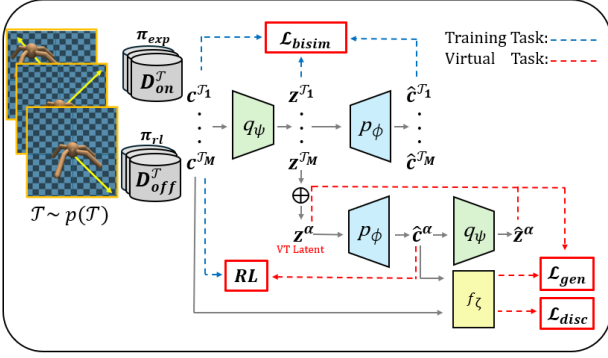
$\boldsymbol{\pi_{exp}}$

$\boldsymbol{D_{on}^{\mathcal{T}}}$

$\boldsymbol{\pi_{rl}}$

$\boldsymbol{D_{off}^{\mathcal{T}}}$

$\mathcal{T} \sim p(\mathcal{T})$

$\boldsymbol{\mathcal{L}_{bisim}}$

Training Task:
Virtual Task:

$\boldsymbol{c}^{\mathcal{T}_1}$
$\boldsymbol{c}^{\mathcal{T}_M}$

$q_\psi$

$\boldsymbol{z}^{\mathcal{T}_1}$
$\boldsymbol{z}^{\mathcal{T}_M}$

$p_\phi$

$\hat{\boldsymbol{c}}^{\mathcal{T}_1}$
$\hat{\boldsymbol{c}}^{\mathcal{T}_M}$

$\oplus$

$\boldsymbol{z}^{\boldsymbol{\alpha}}$
VT Latent

$p_\phi$

$\hat{\boldsymbol{c}}^{\boldsymbol{\alpha}}$

$q_\psi$

$\hat{\boldsymbol{z}}^{\boldsymbol{\alpha}}$

$\boldsymbol{RL}$

$f_\zeta$

$\boldsymbol{\mathcal{L}_{gen}}$

$\boldsymbol{\mathcal{L}_{disc}}$